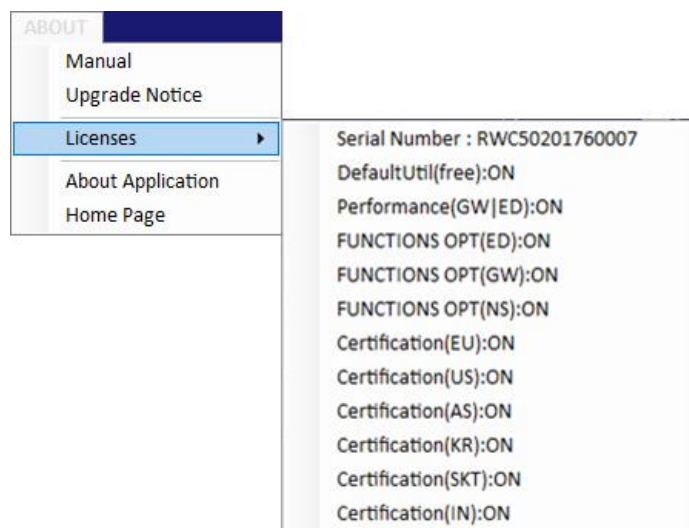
ABOUT

Manual
Upgrade Notice
Licenses
About Application
Home Page

Serial Number : RWC50201760007
DefaultUtil(free):ON
Performance(GW|ED):ON
FUNCTIONS OPT(ED):ON
FUNCTIONS OPT(GW):ON
FUNCTIONS OPT(NS):ON
Certification(EU):ON
Certification(US):ON
Certification(AS):ON
Certification(KR):ON
Certification(SKT):ON
Certification(IN):ON